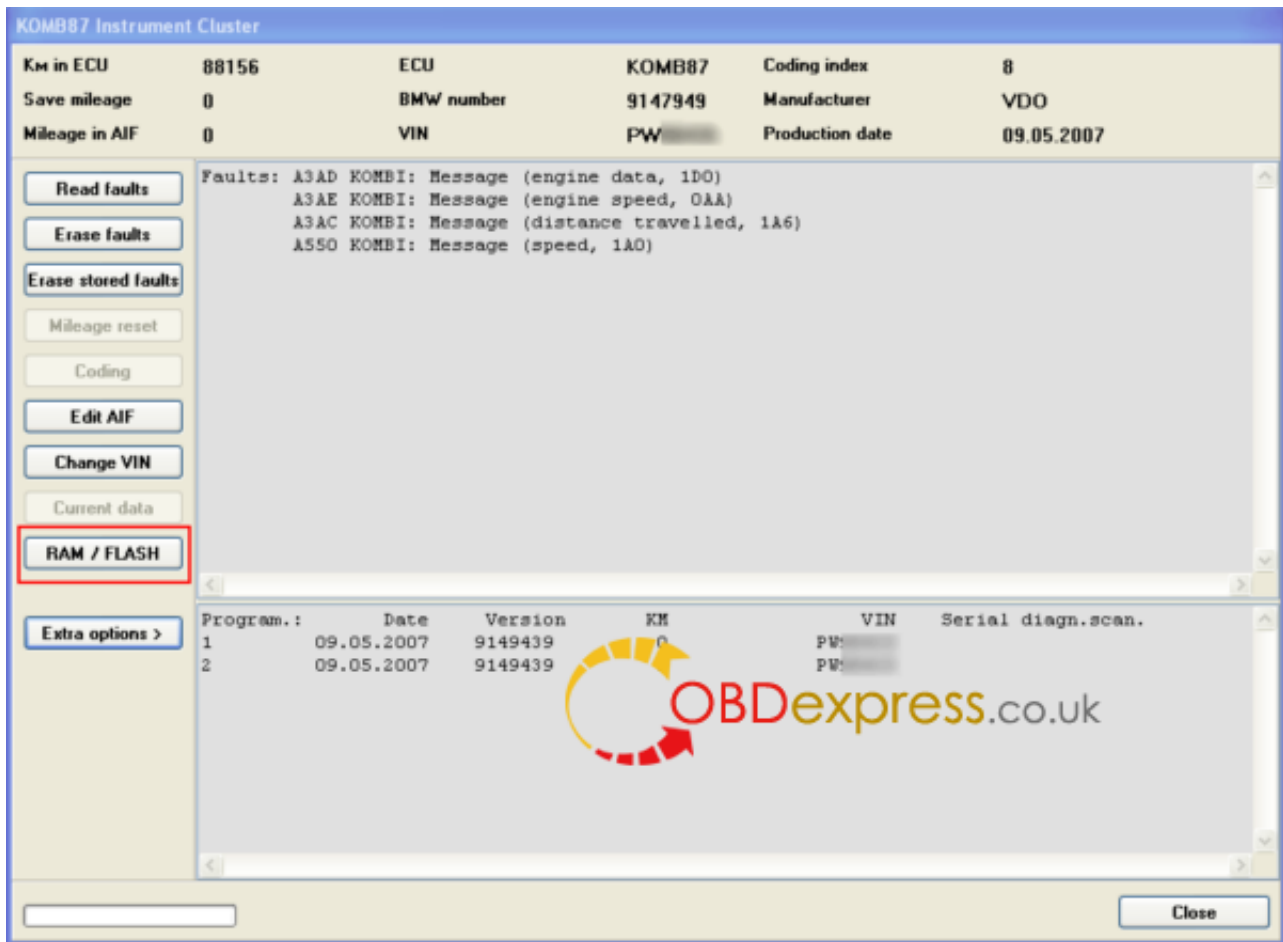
KOMB87 Instrument Cluster

| Км in ECU | 88156 | ECU | KOMB87 | Coding index | 8 |
|---|---|---|---|---|---|
| Save mileage | 0 | BMW number | 9147949 | Manufacturer | VDO |
| Mileage in AIF | 0 | VIN | PW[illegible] | Production date | 09.05.2007 |

Read faults
Erase faults
Erase stored faults
Mileage reset
Coding
Edit AIF
Change VIN
Current data
RAM / FLASH
Extra options >

Faults: A3AD KOMBI: Message (engine data, 1D0)
A3AE KOMBI: Message (engine speed, 0AA)
A3AC KOMBI: Message (distance travelled, 1A6)
A550 KOMBI: Message (speed, 1A0)

| Program.: | Date | Version | KM | VIN | Serial diagn.scan. |
|---|---|---|---|---|---|
| 1 | 09.05.2007 | 9149439 | 0 | PW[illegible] | |
| 2 | 09.05.2007 | 9149439 | | PW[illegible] | |

OBDexpress.co.uk

Close